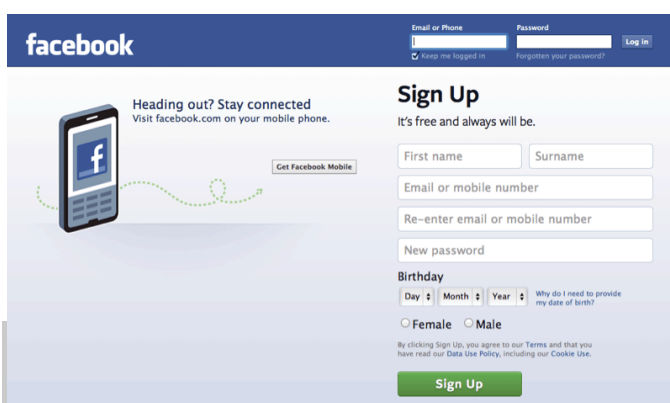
facebook

Email or Phone
Password
Log in
Keep me logged in
Forgotten your password?

Heading out? Stay connected
Visit facebook.com on your mobile phone.

Get Facebook Mobile

Sign Up
It's free and always will be.

First name
Surname
Email or mobile number
Re-enter email or mobile number
New password

Birthday
Day
Month
Year
Why do I need to provide my date of birth?

Female
Male

By clicking Sign Up, you agree to our Terms and that you have read our Data Use Policy, including our Cookie Use.

Sign Up